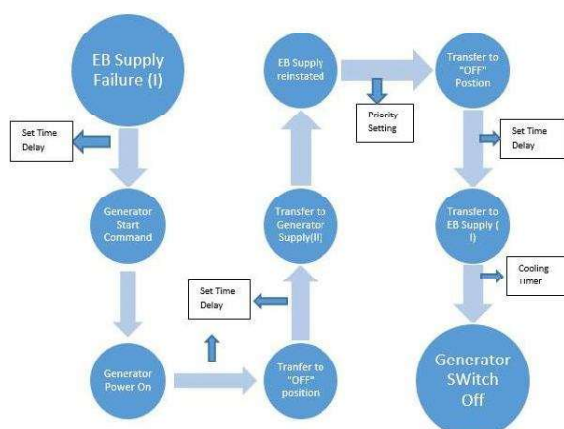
EB Supply Failure (I)

Set Time Delay

Generator Start Command

Generator Power On

Set Time Delay

Tranfer to "OFF" position

Transfer to Generator Supply(II)

EB Supply reinstated

Priority Setting

Transfer to "OFF" Postion

Set Time Delay

Transfer to EB Supply ( I)

Cooling timer

Generator SWitch Off